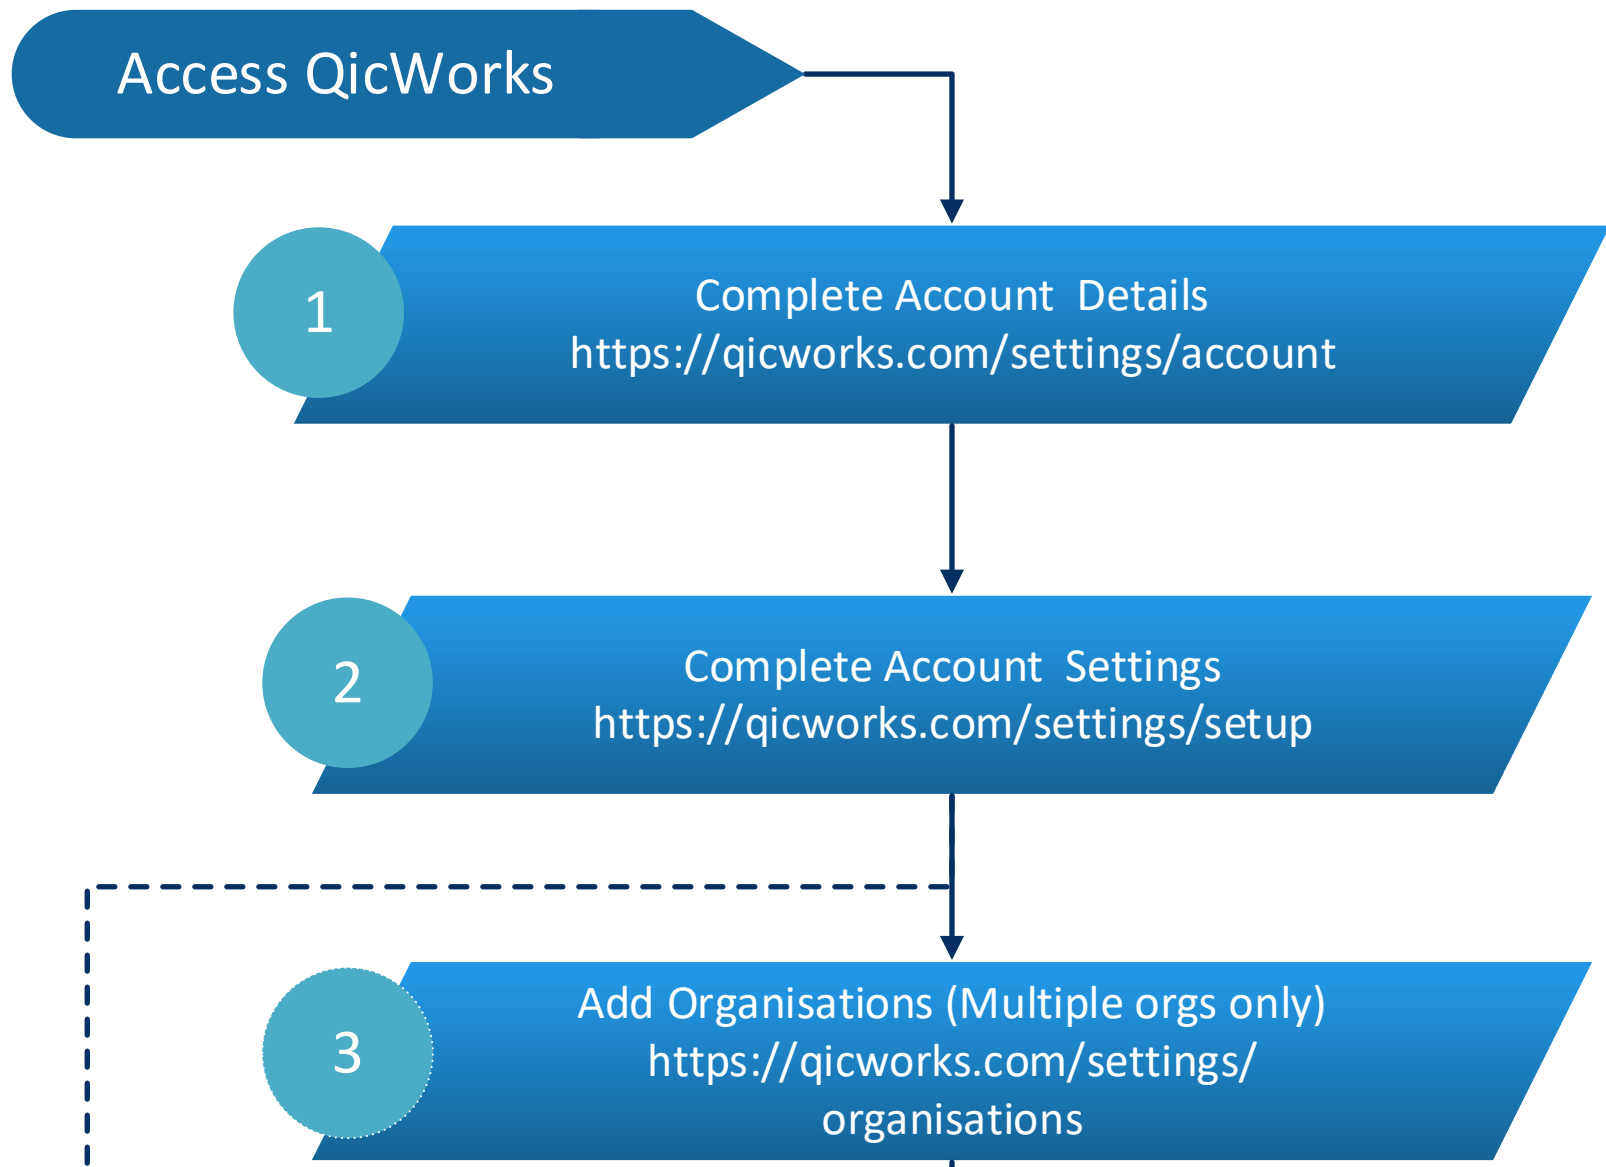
Access QicWorks

1

Complete Account Details
https://qicworks.com/settings/account

2

Complete Account Settings
https://qicworks.com/settings/setup

3

Add Organisations (Multiple orgs only)
https://qicworks.com/settings/organisations